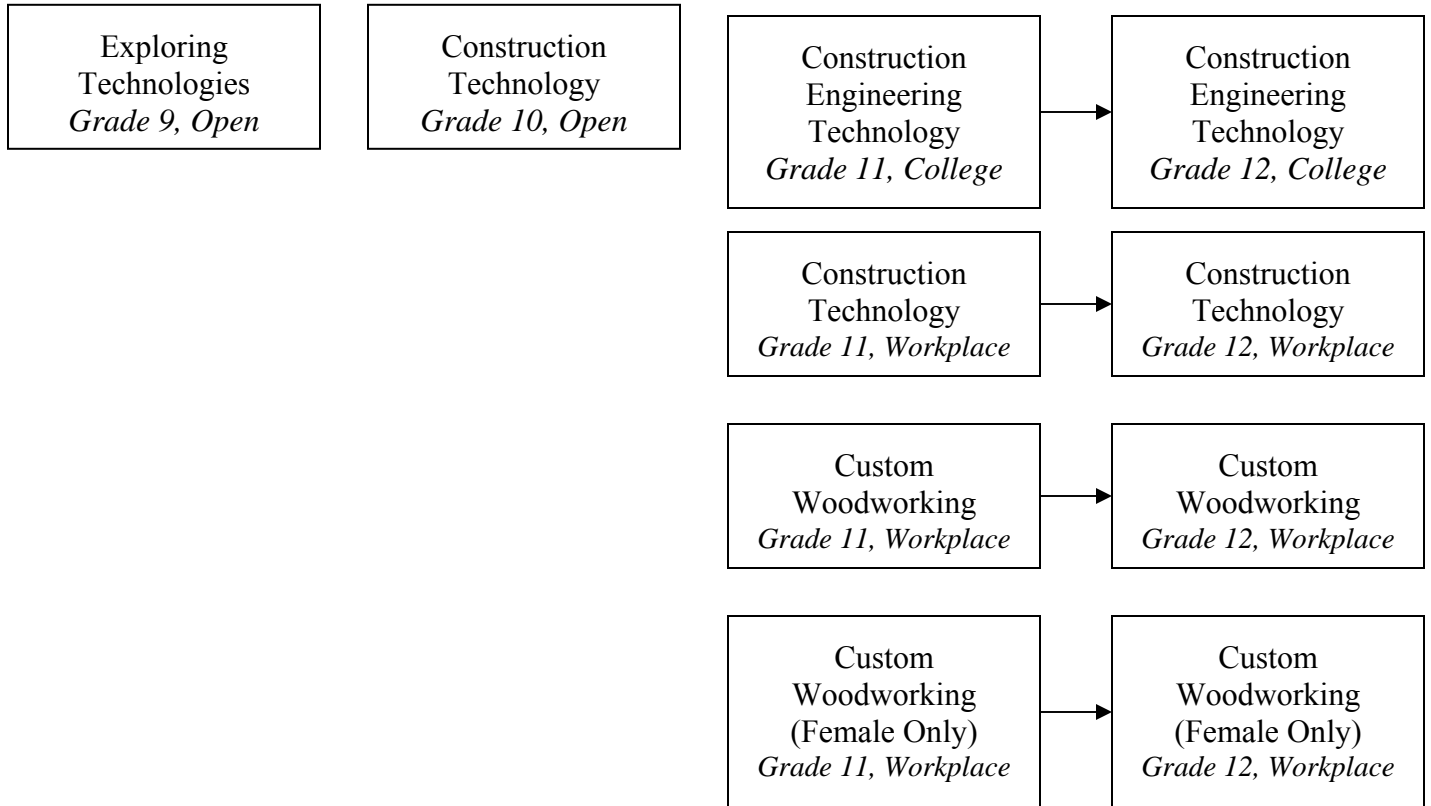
Exploring Technologies
*Grade 9, Open*

Construction Technology
*Grade 10, Open*

Construction Engineering Technology
*Grade 11, College*

Construction Engineering Technology
*Grade 12, College*

Construction Technology
*Grade 11, Workplace*

Construction Technology
*Grade 12, Workplace*

Custom Woodworking
*Grade 11, Workplace*

Custom Woodworking
*Grade 12, Workplace*

Custom Woodworking (Female Only)
*Grade 11, Workplace*

Custom Woodworking (Female Only)
*Grade 12, Workplace*